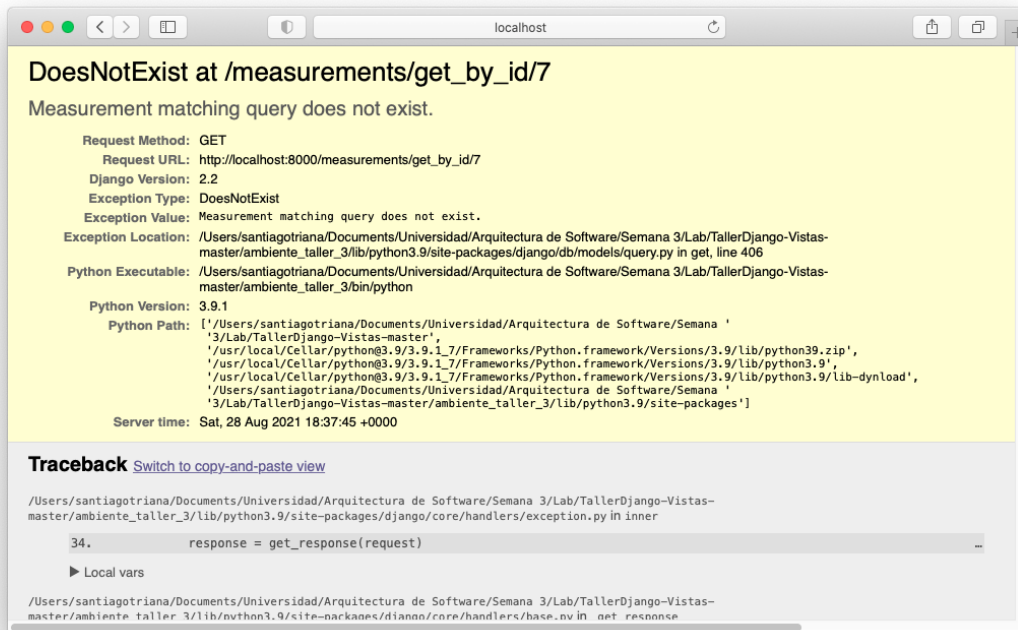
localhost

DoesNotExist at /measurements/get_by_id/7

Measurement matching query does not exist.

| | |
|---|---|
| Request Method: | GET |
| Request URL: | http://localhost:8000/measurements/get_by_id/7 |
| Django Version: | 2.2 |
| Exception Type: | DoesNotExist |
| Exception Value: | Measurement matching query does not exist. |
| Exception Location: | /Users/santiagotriana/Documents/Universidad/Arquitectura de Software/Semana 3/Lab/TallerDjango-Vistas-master/ambiente_taller_3/lib/python3.9/site-packages/django/db/models/query.py in get, line 406 |
| Python Executable: | /Users/santiagotriana/Documents/Universidad/Arquitectura de Software/Semana 3/Lab/TallerDjango-Vistas-master/ambiente_taller_3/bin/python |
| Python Version: | 3.9.1 |
| Python Path: | ['/Users/santiagotriana/Documents/Universidad/Arquitectura de Software/Semana ' '3/Lab/TallerDjango-Vistas-master', '/usr/local/Cellar/python@3.9/3.9.1_7/Frameworks/Python.framework/Versions/3.9/lib/python39.zip', '/usr/local/Cellar/python@3.9/3.9.1_7/Frameworks/Python.framework/Versions/3.9/lib/python3.9', '/usr/local/Cellar/python@3.9/3.9.1_7/Frameworks/Python.framework/Versions/3.9/lib/python3.9/lib-dynload', '/Users/santiagotriana/Documents/Universidad/Arquitectura de Software/Semana ' '3/Lab/TallerDjango-Vistas-master/ambiente_taller_3/lib/python3.9/site-packages'] |
| Server time: | Sat, 28 Aug 2021 18:37:45 +0000 |

Traceback Switch to copy-and-paste view

/Users/santiagotriana/Documents/Universidad/Arquitectura de Software/Semana 3/Lab/TallerDjango-Vistas-master/ambiente_taller_3/lib/python3.9/site-packages/django/core/handlers/exception.py in inner

34.     response = get_response(request)

...

▶ Local vars

/Users/santiagotriana/Documents/Universidad/Arquitectura de Software/Semana 3/Lab/TallerDjango-Vistas-master/ambiente_taller_3/lib/python3.9/site-packages/django/core/handlers/base.py in _get_response